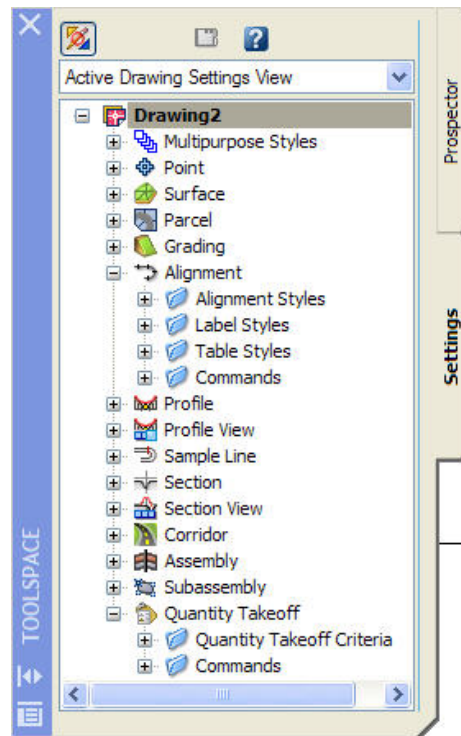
Active Drawing Settings View

Drawing2
Multipurpose Styles
Point
Surface
Parcel
Grading
Alignment
Alignment Styles
Label Styles
Table Styles
Commands
Profile
Profile View
Sample Line
Section
Section View
Corridor
Assembly
Subassembly
Quantity Takeoff
Quantity Takeoff Criteria
Commands

TOOLSPACE

Prospector

Settings